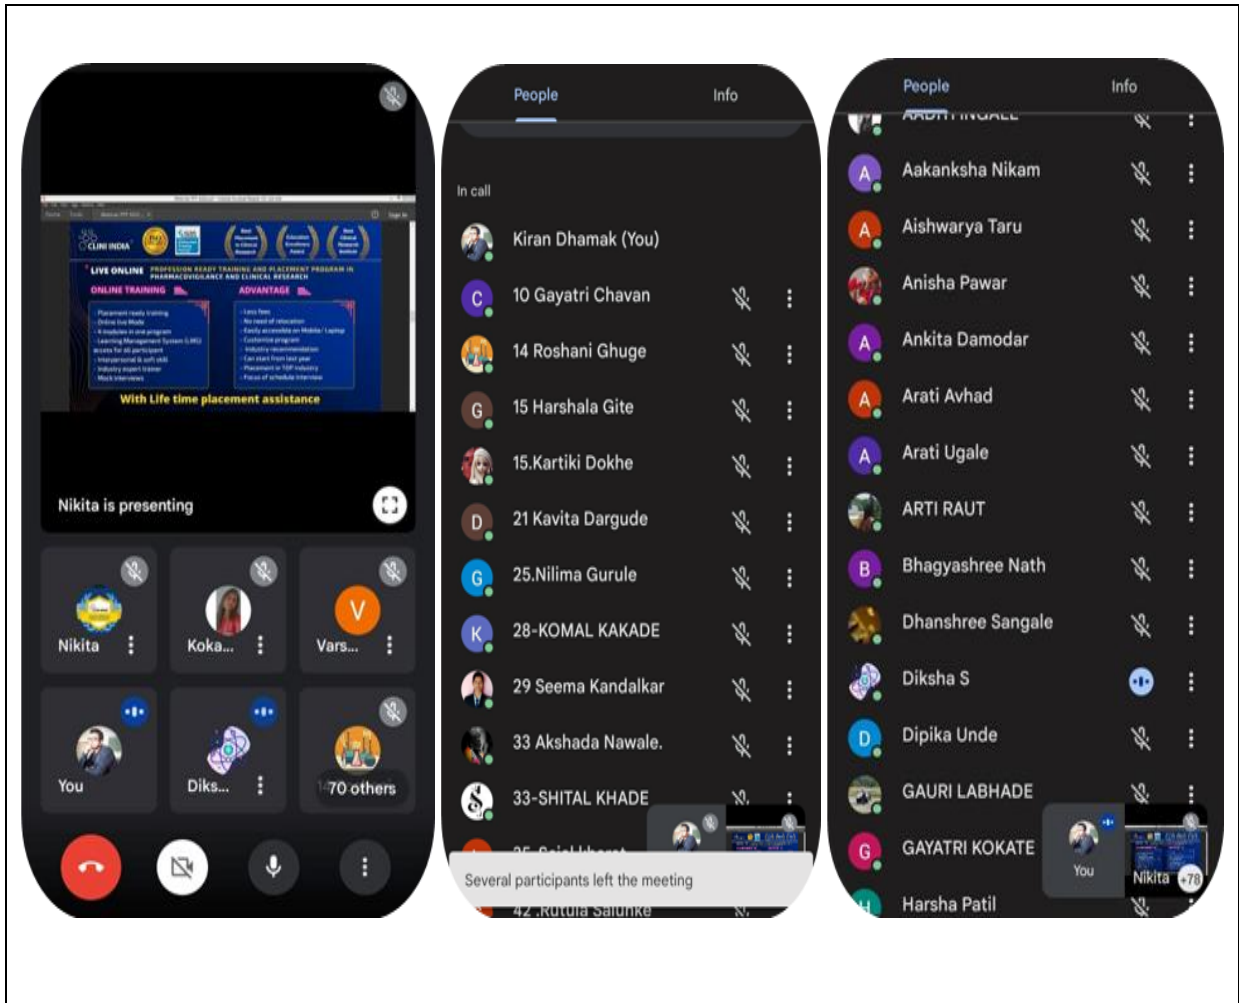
CLINI INDIA

LIVE ONLINE PROFESSION READY TRAINING AND PLACEMENT PROGRAM IN PHARMACOVIGILANCE AND CLINICAL RESEARCH

ONLINE TRAINING

ADVANTAGE

With Life time placement assistance

Nikita is presenting

Nikita

Koka...

V

Vars...

You

Diks...

70 others

People

Info

In call

Kiran Dhamak (You)

C 10 Gayatri Chavan

14 Roshani Ghuge

G 15 Harshala Gite

15.Kartiki Dokhe

D 21 Kavita Dargude

G 25.Nilima Gurule

K 28-KOMAL KAKADE

29 Seema Kandalkar

33 Akshada Nawale.

33-SHITAL KHADE

Several participants left the meeting

42 .Rutuja Salunke

People

Info

A Aakanksha Nikam

A Aishwarya Taru

Anisha Pawar

A Ankita Damodar

A Arati Avhad

A Arati Ugale

ARTI RAUT

B Bhagyashree Nath

Dhanshree Sangale

Diksha S

D Dipika Unde

GAURI LABHADE

G GAYATRI KOKATE

You

Nikita +78

H Harsha Patil